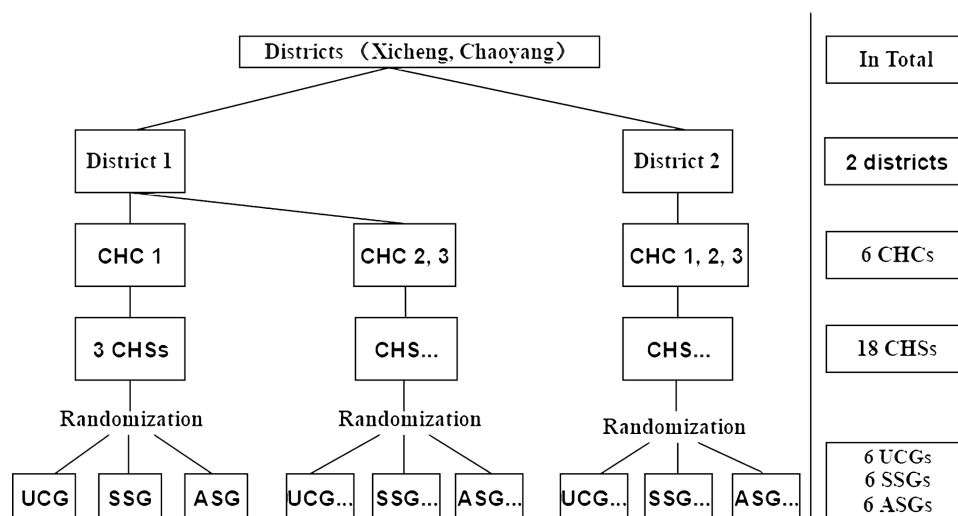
Districts （Xicheng, Chaoyang）

District 1

District 2

CHC 1

CHC 2, 3

CHC 1, 2, 3

3 CHSs

CHS...

CHS...

Randomization

Randomization

Randomization

UCG

SSG

ASG

UCG...

SSG...

ASG...

UCG...

SSG...

ASG...

In Total

2 districts

6 CHCs

18 CHSs

6 UCGs
6 SSGs
6 ASGs